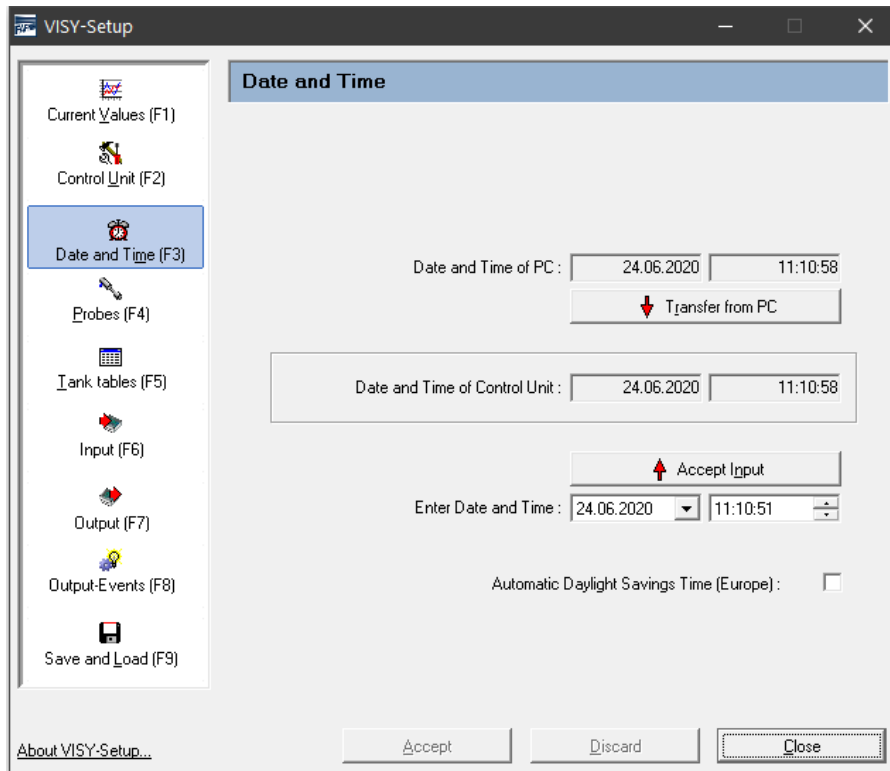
VISY-Setup

Current Values (F1)

Control Unit (F2)

Date and Time (F3)

Probes (F4)

Tank tables (F5)

Input (F6)

Output (F7)

Output-Events (F8)

Save and Load (F9)

Date and Time

Date and Time of PC : 24.06.2020 11:10:58

Transfer from PC

Date and Time of Control Unit : 24.06.2020 11:10:58

Accept Input

Enter Date and Time : 24.06.2020 11:10:51

Automatic Daylight Savings Time (Europe) :

About VISY-Setup...

Accept

Discard

Close